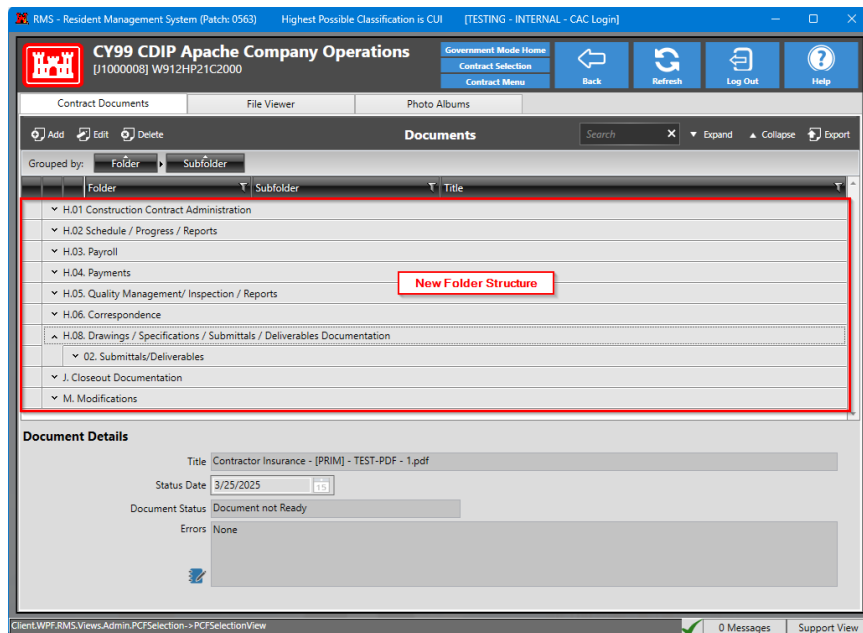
RMS - Resident Management System (Patch: 0563) Highest Possible Classification is CUI [TESTING - INTERNAL - CAC Login]

CY99 CDIP Apache Company Operations
[J1000008] W912HP21C2000

Government Mode Home
Contract Selection
Contract Menu

Back
Refresh
Log Out
Help

Contract Documents
File Viewer
Photo Albums

Add
Edit
Delete
Documents
Search
Expand
Collapse
Export

Grouped by: Folder Subfolder

| Folder | Subfolder | Title |
|---|---|---|

H.01 Construction Contract Administration
H.02 Schedule / Progress / Reports
H.03. Payroll
H.04. Payments
H.05. Quality Management/ Inspection / Reports
H.06. Correspondence
H.08. Drawings / Specifications / Submittals / Deliverables Documentation
02. Submittals/Deliverables
J. Closeout Documentation
M. Modifications

New Folder Structure

Document Details

Title Contractor Insurance - [PRIM] - TEST-PDF - 1.pdf
Status Date 3/25/2025
Document Status Document not Ready
Errors None

Client.WPF.RMS.Views.Admin.PCFSelection->PCFSelectionView
0 Messages
Support View